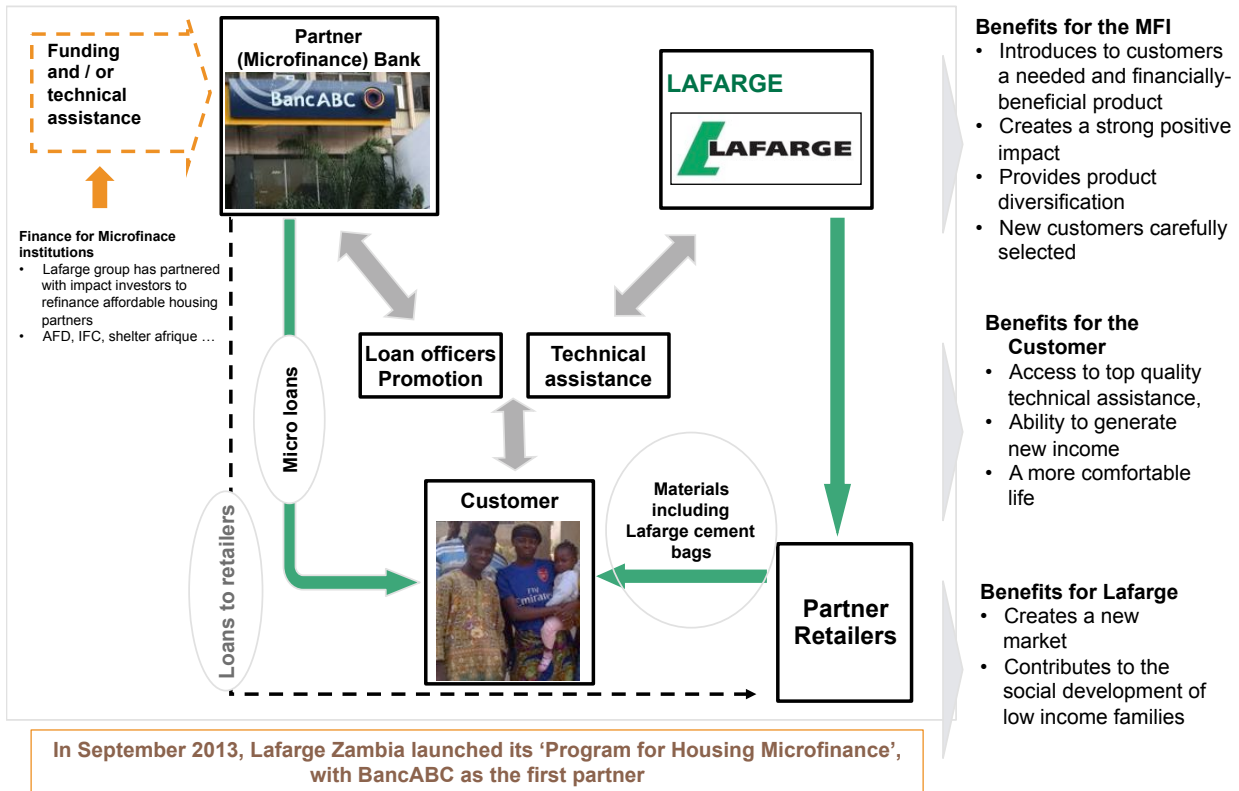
Funding and / or technical assistance

Finance for Microfinace institutions
• Lafarge group has partnered with impact investors to refinance affordable housing partners
• AFD, IFC, shelter afrique …

Partner (Microfinance) Bank

BancABC

LAFARGE

LAFARGE

Micro loans

Loans to retailers

Loan officers Promotion

Technical assistance

Customer

Materials including Lafarge cement bags

Partner Retailers

Benefits for the MFI
• Introduces to customers a needed and financially-beneficial product
• Creates a strong positive impact
• Provides product diversification
• New customers carefully selected

Benefits for the Customer
• Access to top quality technical assistance,
• Ability to generate new income
• A more comfortable life

Benefits for Lafarge
• Creates a new market
• Contributes to the social development of low income families

In September 2013, Lafarge Zambia launched its ‘Program for Housing Microfinance’, with BancABC as the first partner